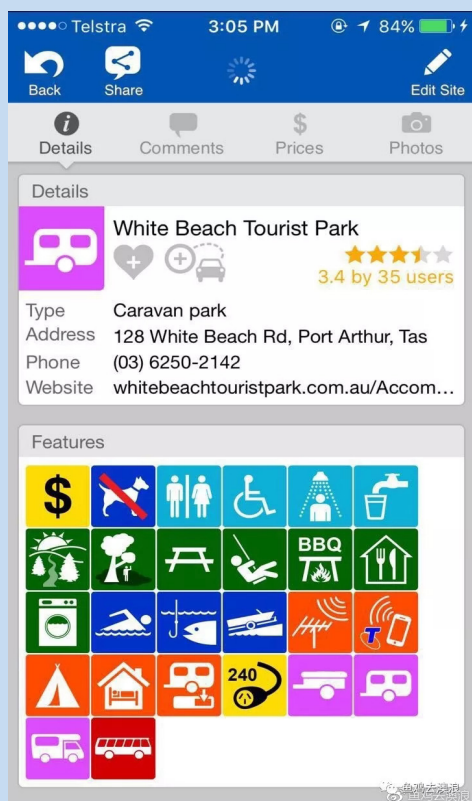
Telstra 3:05 PM 84%

Back
Share
Edit Site

Details
Comments
Prices
Photos

Details

White Beach Tourist Park

3.4 by 35 users

| Type | Caravan park |
|---|---|
| Address | 128 White Beach Rd, Port Arthur, Tas |
| Phone | (03) 6250-2142 |
| Website | whitebeachtouristpark.com.au/Accom... |

Features

$

BBQ

240

T

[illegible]